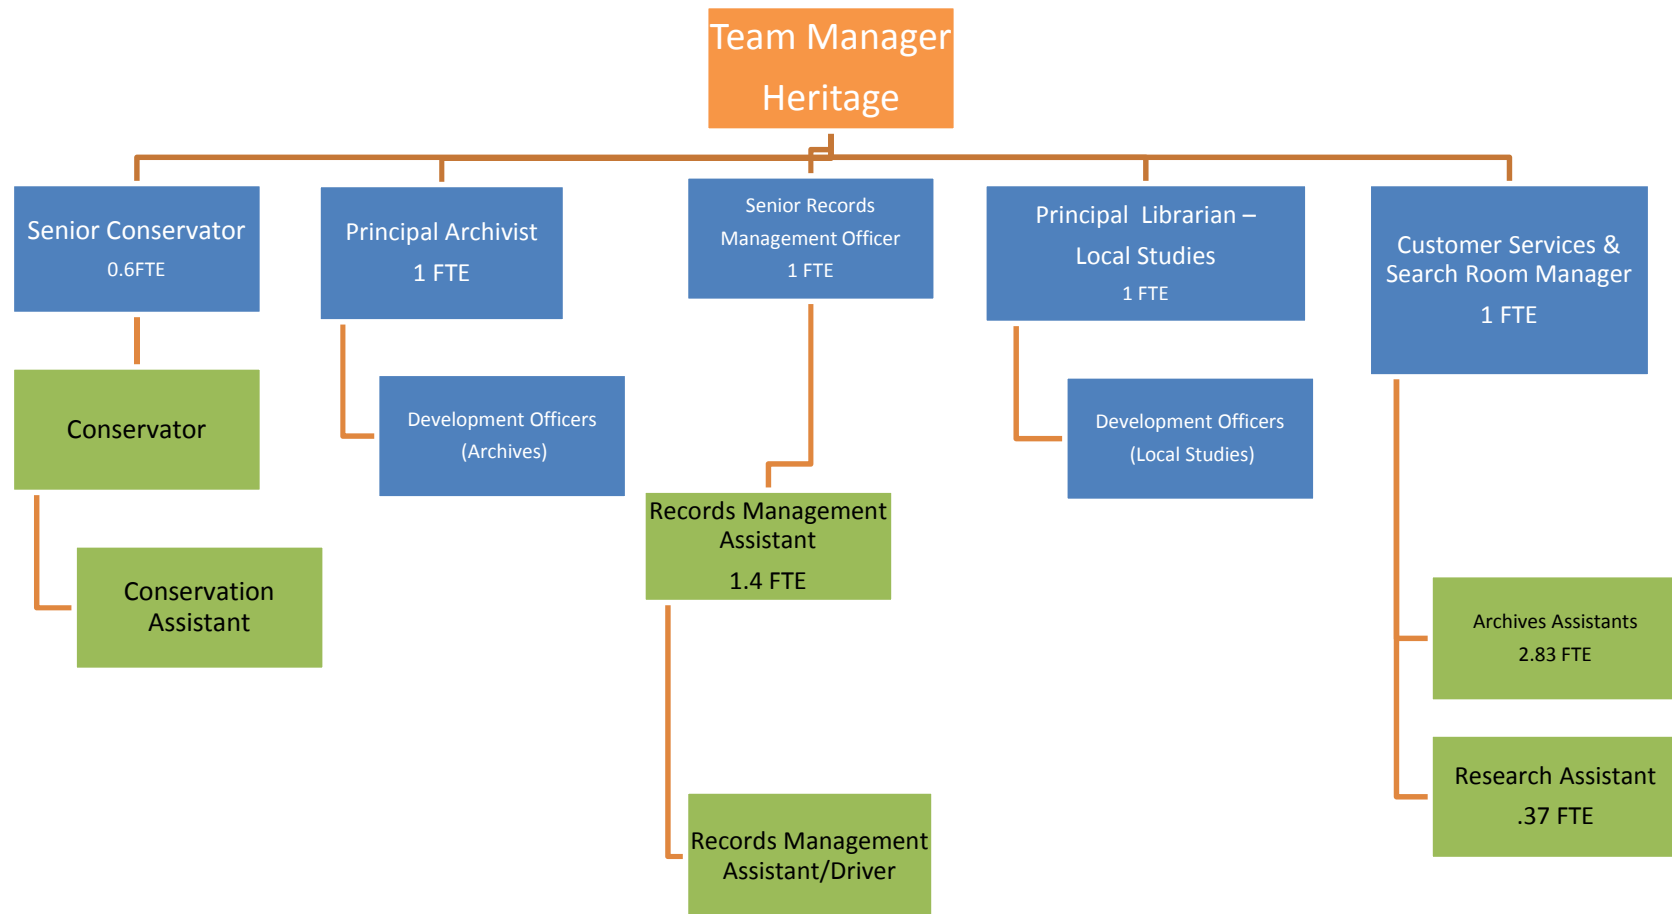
Team Manager Heritage

Senior Conservator
0.6FTE

Conservator

Conservation Assistant

Principal Archivist
1 FTE

Development Officers
(Archives)

Senior Records Management Officer
1 FTE

Records Management Assistant
1.4 FTE

Records Management Assistant/Driver

Principal Librarian – Local Studies
1 FTE

Development Officers
(Local Studies)

Customer Services & Search Room Manager
1 FTE

Archives Assistants
2.83 FTE

Research Assistant
.37 FTE